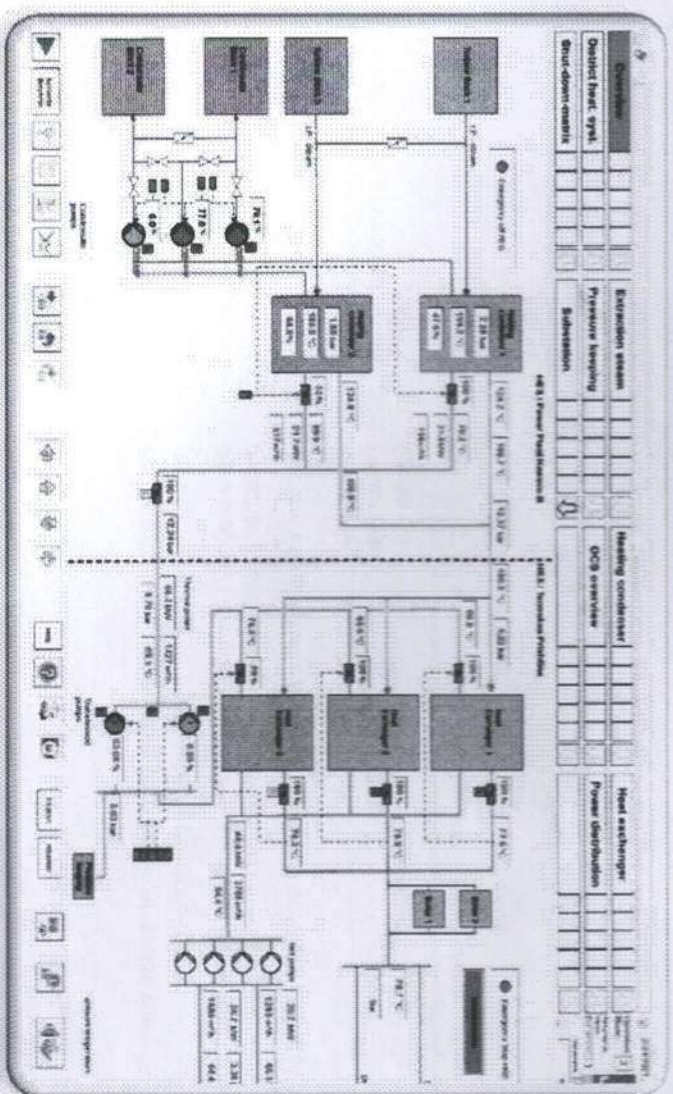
Overview
District heat. syst.
Shut-down-matrix
Extraction steam
Pressure keeping
Substation
Heating condenser
DCS overview
Heat exchanger
Power distribution
Emergency off HG
HKS I Power Plant Block B
HKS I Transfer Pipeline
Emergency Stop HKS
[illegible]